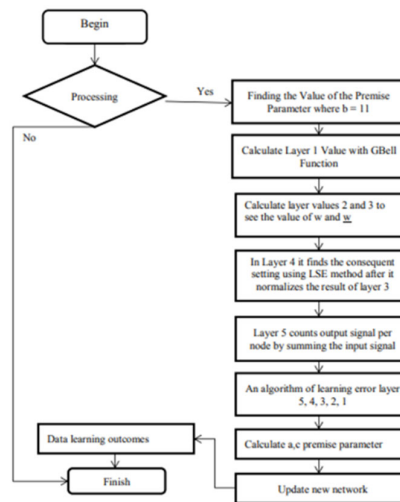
Begin

Processing

Yes

No

Finding the Value of the Premise Parameter where b = 11

Calculate Layer 1 Value with GBell Function

Calculate layer values 2 and 3 to see the value of w and $\underline{w}$

In Layer 4 it finds the consequent setting using LSE method after it normalizes the result of layer 3

Layer 5 counts output signal per node by summing the input signal

An algorithm of learning error layer 5, 4, 3, 2, 1

Data learning outcomes

Calculate a,c premise parameter

Finish

Update new network